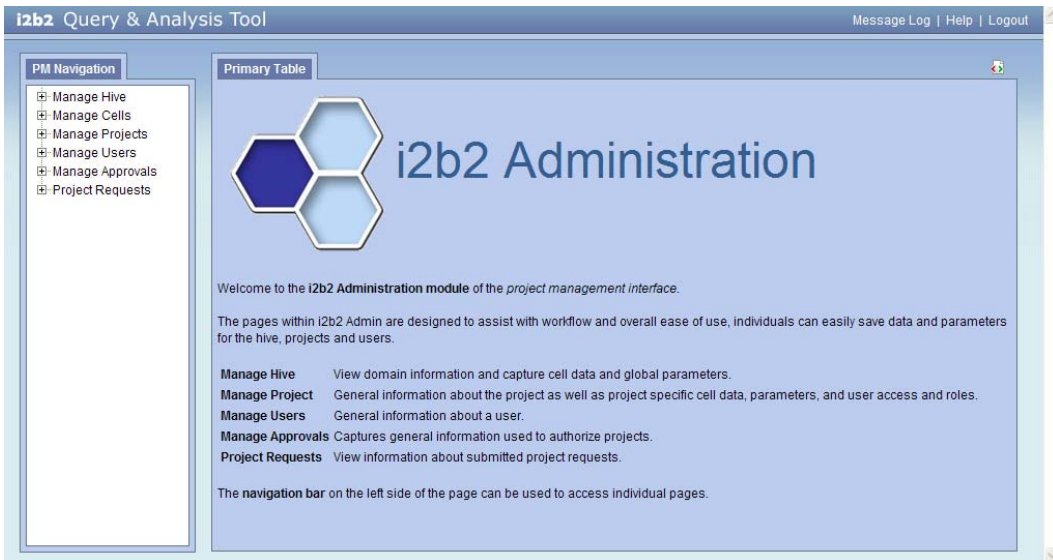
i2b2 Query & Analysis Tool

Message Log | Help | Logout

PM Navigation

Manage Hive
Manage Cells
Manage Projects
Manage Users
Manage Approvals
Project Requests

Primary Table

i2b2 Administration

Welcome to the **i2b2 Administration module** of the *project management interface.*

The pages within i2b2 Admin are designed to assist with workflow and overall ease of use, individuals can easily save data and parameters for the hive, projects and users.

| | |
|---|---|
| **Manage Hive** | View domain information and capture cell data and global parameters. |
| **Manage Project** | General information about the project as well as project specific cell data, parameters, and user access and roles. |
| **Manage Users** | General information about a user. |
| **Manage Approvals** | Captures general information used to authorize projects. |
| **Project Requests** | View information about submitted project requests. |

The **navigation bar** on the left side of the page can be used to access individual pages.